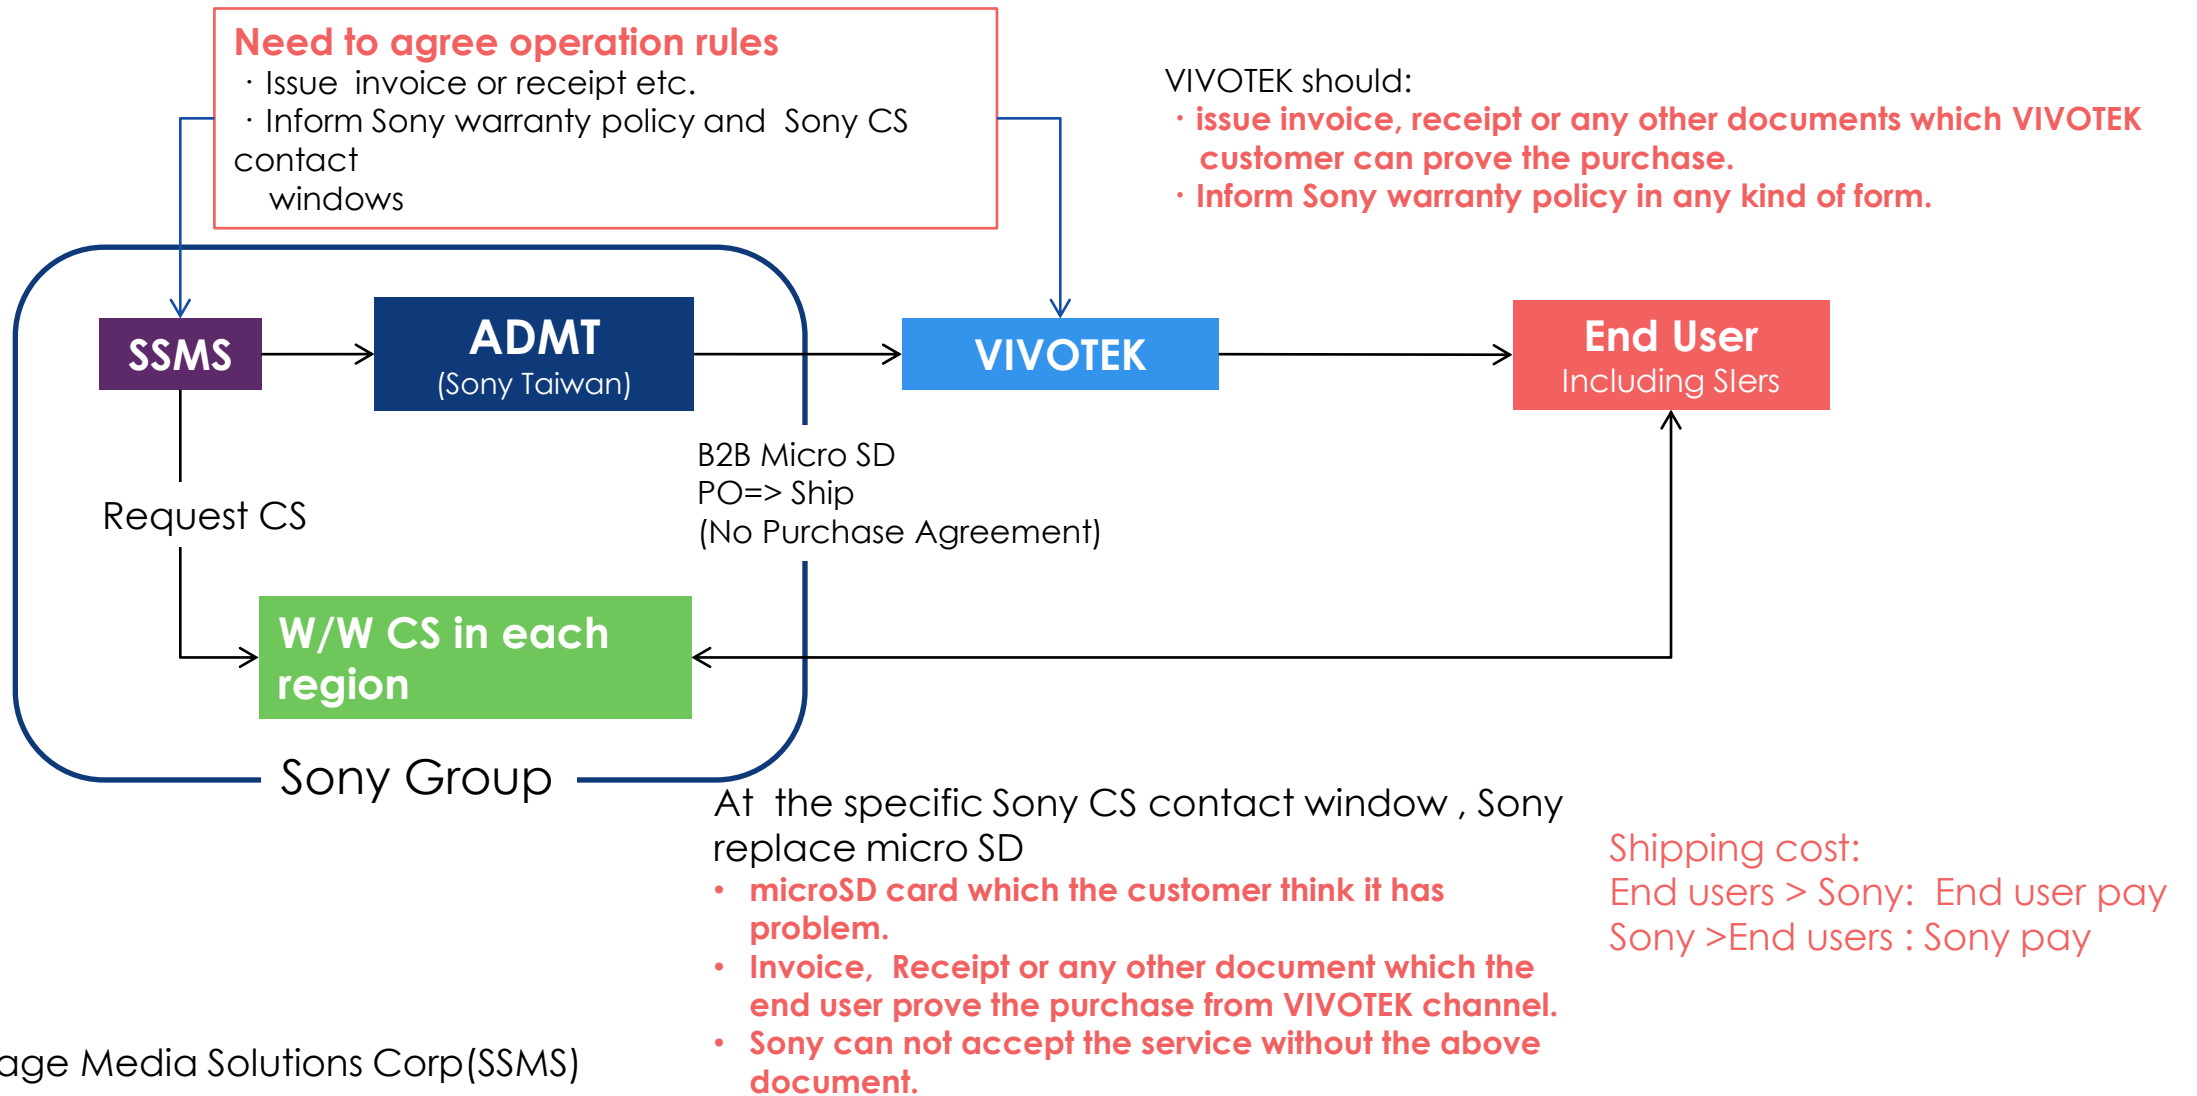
Need to agree operation rules
・Issue invoice or receipt etc.
・Inform Sony warranty policy and Sony CS contact windows

VIVOTEK should:
・issue invoice, receipt or any other documents which VIVOTEK customer can prove the purchase.
・Inform Sony warranty policy in any kind of form.

SSMS

ADMT
(Sony Taiwan)

VIVOTEK

End User
Including SIers

B2B Micro SD
PO=> Ship
(No Purchase Agreement)

Request CS

W/W CS in each region

Sony Group

At the specific Sony CS contact window , Sony replace micro SD
• microSD card which the customer think it has problem.
• Invoice, Receipt or any other document which the end user prove the purchase from VIVOTEK channel.
• Sony can not accept the service without the above document.

Shipping cost:
End users > Sony: End user pay
Sony >End users : Sony pay

age Media Solutions Corp(SSMS)